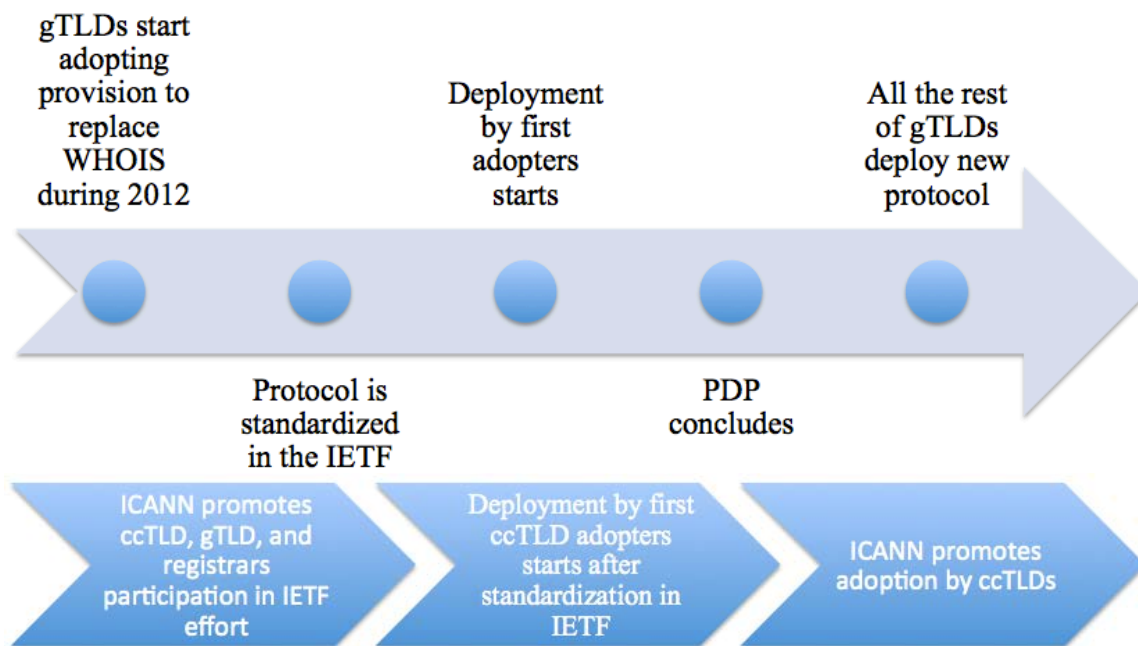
gTLDs start adopting provision to replace WHOIS during 2012

Deployment by first adopters starts

All the rest of gTLDs deploy new protocol

Protocol is standardized in the IETF

PDP concludes

ICANN promotes ccTLD, gTLD, and registrars participation in IETF effort

Deployment by first ccTLD adopters starts after standardization in IETF

ICANN promotes adoption by ccTLDs